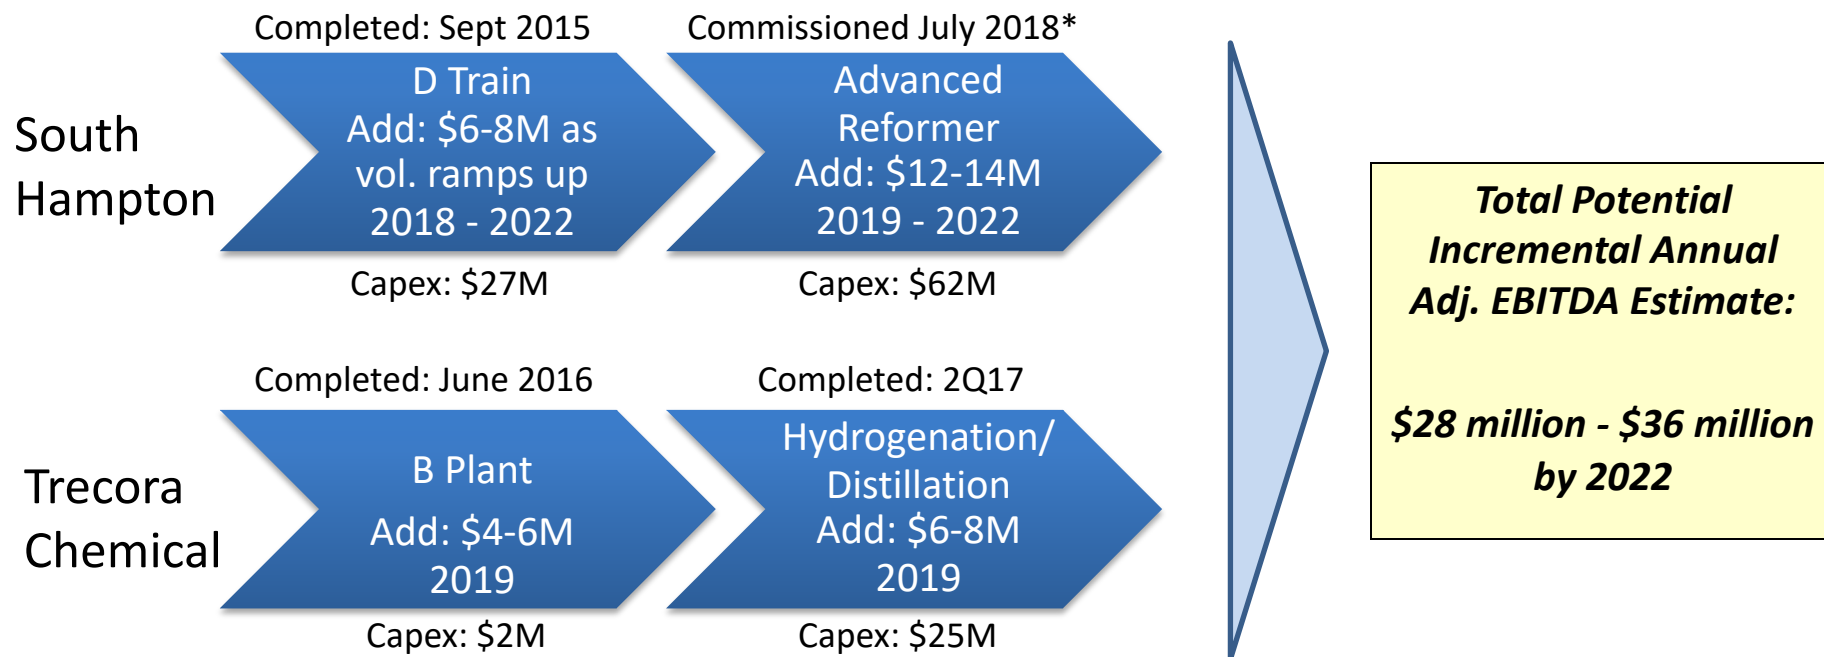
South Hampton

Completed: Sept 2015

D Train
Add: \$6-8M as vol. ramps up
2018 - 2022

Capex: \$27M

Commissioned July 2018*

Advanced Reformer
Add: \$12-14M
2019 - 2022

Capex: \$62M

Trecora Chemical

Completed: June 2016

B Plant
Add: \$4-6M
2019

Capex: \$2M

Completed: 2Q17

Hydrogenation/ Distillation
Add: \$6-8M
2019

Capex: \$25M

Total Potential Incremental Annual Adj. EBITDA Estimate:

\$28 million - \$36 million by 2022